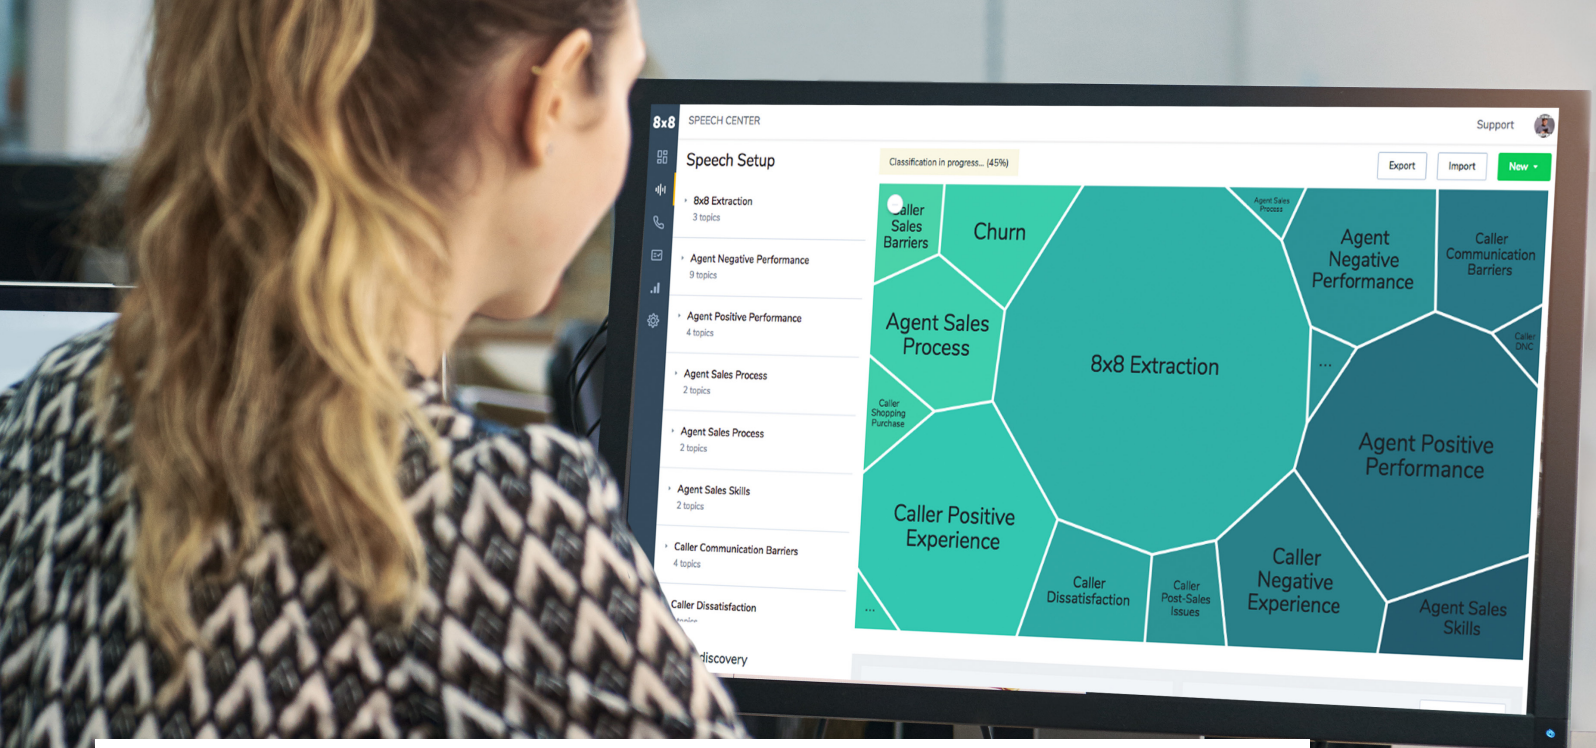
8x8 SPEECH CENTER

Support

Speech Setup

Classification in progress... (45%)

Export Import New

8x8 Extraction
3 topics

Agent Negative Performance
9 topics

Agent Positive Performance
4 topics

Agent Sales Process
2 topics

Agent Sales Process
2 topics

Agent Sales Skills
2 topics

Caller Communication Barriers
4 topics

Caller Dissatisfaction
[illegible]

discovery

aller Sales Barriers

Churn

Agent Sales Process

Agent Negative Performance

Caller Communication Barriers

Caller DNC

Agent Sales Process

8x8 Extraction

Caller Shopping Purchase

Agent Positive Performance

Caller Positive Experience

Caller Dissatisfaction

Caller Post-Sales Issues

Caller Negative Experience

Agent Sales Skills

...

...